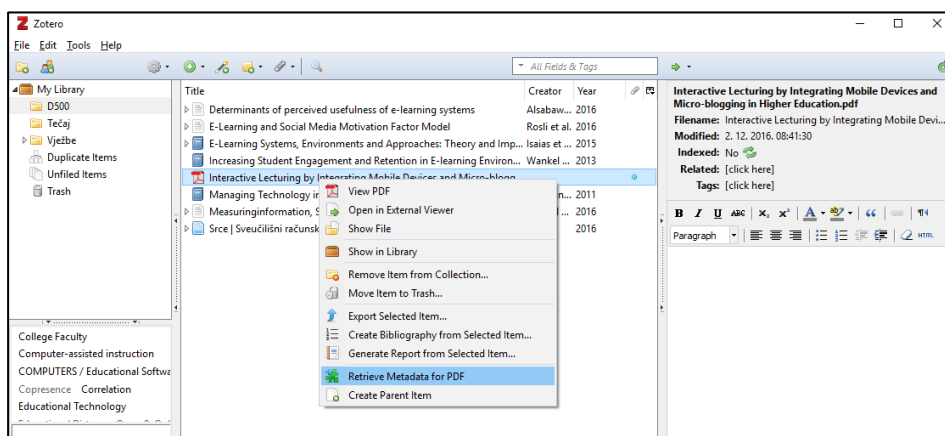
Zotero

File Edit Tools Help

All Fields & Tags

My Library
D500
Tečaj
Vježbe
Duplicate Items
Unfiled Items
Trash

| Title | Creator | Year |
|---|---|---|
| Determinants of perceived usefulness of e-learning systems | Alsabaw... | 2016 |
| E-Learning and Social Media Motivation Factor Model | Rosli et al. | 2016 |
| E-Learning Systems, Environments and Approaches: Theory and Imp... | Isaias et ... | 2015 |
| Increasing Student Engagement and Retention in E-learning Environ... | Wankel ... | 2013 |
| Interactive Lecturing by Integrating Mobile Devices and Micro-blogg... | | |
| Managing Technology in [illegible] | ... | 2011 |
| Measuringinformation, S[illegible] | ... | 2016 |
| Srce \| Sveučilišni računsk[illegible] | | 2016 |

View PDF
Open in External Viewer
Show File
Show in Library
Remove Item from Collection...
Move Item to Trash...
Export Selected Item...
Create Bibliography from Selected Item...
Generate Report from Selected Item...
Retrieve Metadata for PDF
Create Parent Item

College Faculty
Computer-assisted instruction
COMPUTERS / Educational Softwa
Copresence Correlation
Educational Technology

Interactive Lecturing by Integrating Mobile Devices and Micro-blogging in Higher Education.pdf
Filename: Interactive Lecturing by Integrating Mobile Devi...
Modified: 2. 12. 2016. 08:41:30
Indexed: No
Related: [click here]
Tags: [click here]

Paragraph